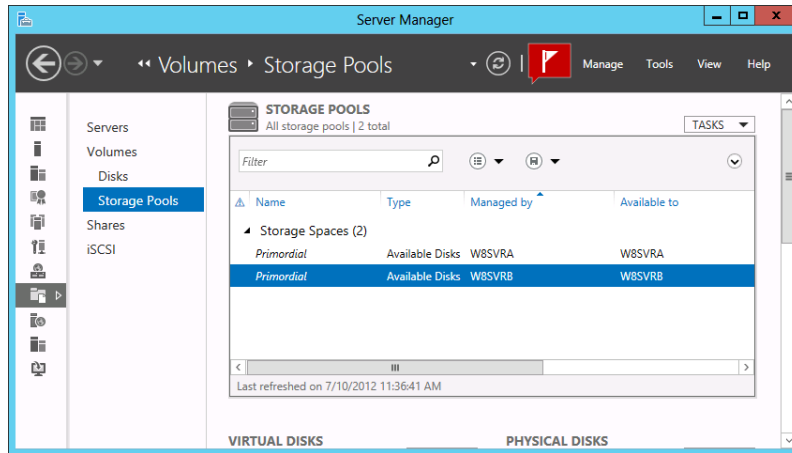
Server Manager

‹‹ Volumes ▸ Storage Pools

Manage Tools View Help

Servers
Volumes
Disks
Storage Pools
Shares
iSCSI

STORAGE POOLS
All storage pools | 2 total

TASKS

Filter

| ⚠ | Name | Type | Managed by | Available to |
|---|---|---|---|---|
| | Storage Spaces (2) | | | |
| | Primordial | Available Disks | W8SVRA | W8SVRA |
| | Primordial | Available Disks | W8SVRB | W8SVRB |

Last refreshed on 7/10/2012 11:36:41 AM

VIRTUAL DISKS

PHYSICAL DISKS